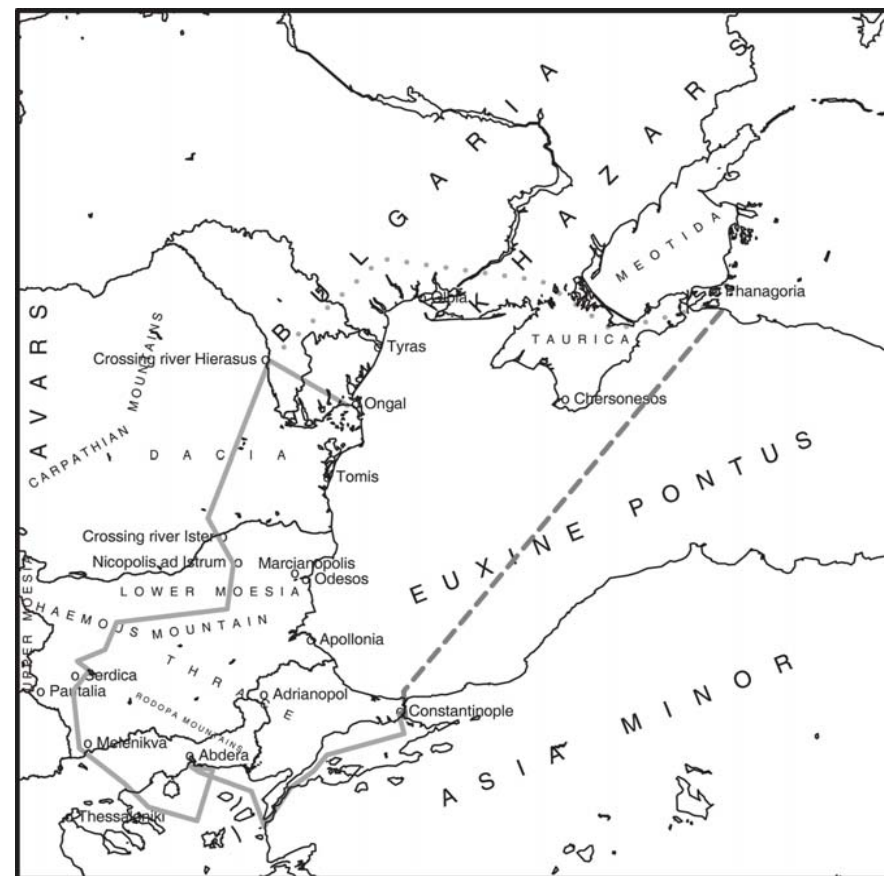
BULGARIA

KHAZARS

MEOTIDA

Phanagoria

Olbia

TAURICA

Tyras

Chersonesos

AVARS

CARPATHIAN MOUNTAINS

Crossing river Hierasus

Ongal

DACIA

Tomis

EUXINE PONTUS

Crossing river Ister

Nicopolis ad Istrum

Marcianopolis

Odesos

LOWER MOESIA

UPPER MOESIA

HAEMOUS MOUNTAIN

Apollonia

THRACE

Serdica

Pautalia

RODOPA MOUNTAINS

Adrianopol

Constantinople

ASIA MINOR

Melenikva

Abdera

Thessaloniki